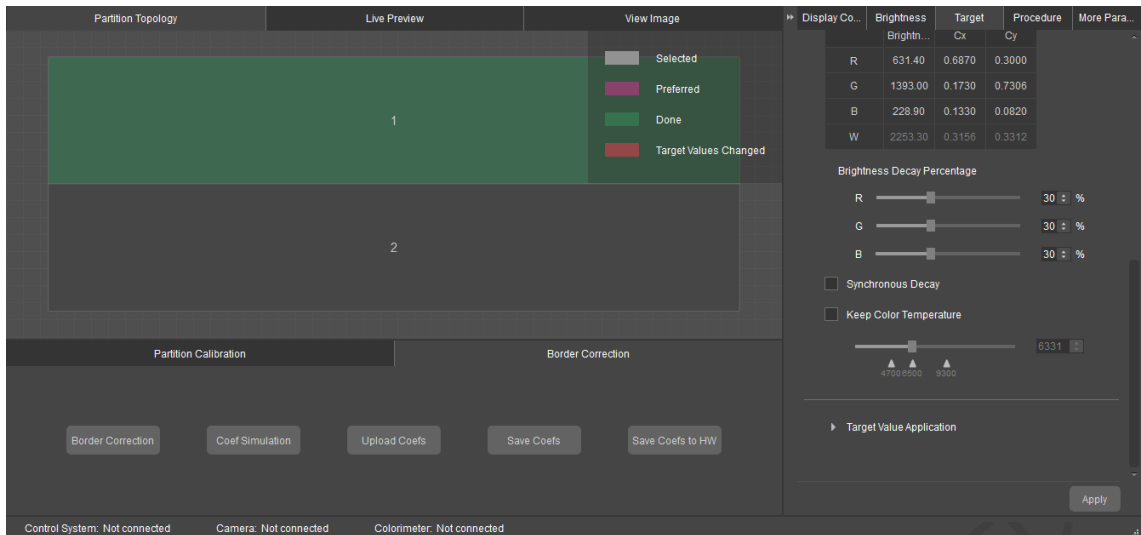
Partition Topology | Live Preview | View Image

Selected
Preferred
Done
Target Values Changed

1

2

Partition Calibration | Border Correction

Border Correction
Coef Simulation
Upload Coefs
Save Coefs
Save Coefs to HW

Display Co... | Brightness | Target | Procedure | More Para...

| | Brightn... | Cx | Cy |
|---|---|---|---|
| R | 631.40 | 0.6870 | 0.3000 |
| G | 1393.00 | 0.1730 | 0.7306 |
| B | 228.90 | 0.1330 | 0.0820 |
| W | 2253.30 | 0.3156 | 0.3312 |

Brightness Decay Percentage
R 30 %
G 30 %
B 30 %

Synchronous Decay
Keep Color Temperature
6331
4700 6500 9300

Target Value Application

Apply

Control System: Not connected Camera: Not connected Colorimeter: Not connected